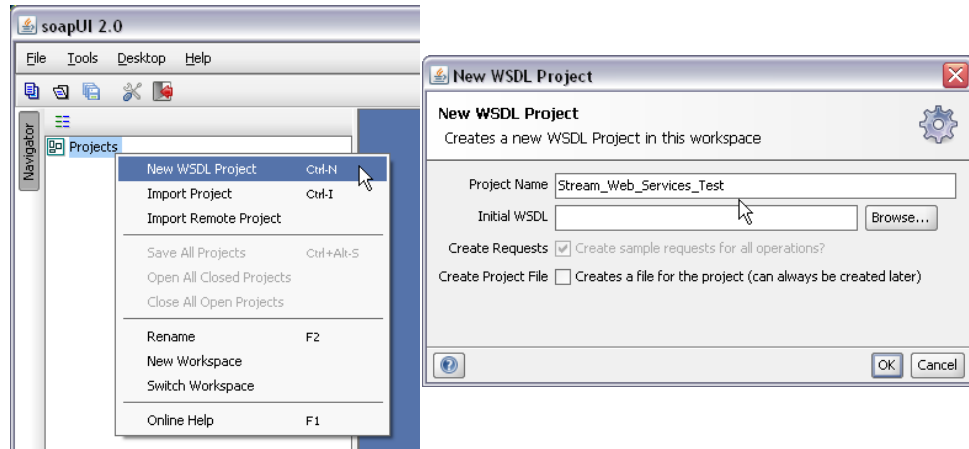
soapUI 2.0

File Tools Desktop Help

Navigator

Projects

New WSDL Project Ctrl-N
Import Project Ctrl-I
Import Remote Project
Save All Projects Ctrl+Alt-S
Open All Closed Projects
Close All Open Projects
Rename F2
New Workspace
Switch Workspace
Online Help F1

New WSDL Project

New WSDL Project
Creates a new WSDL Project in this workspace

Project Name Stream_Web_Services_Test
Initial WSDL Browse...
Create Requests Create sample requests for all operations?
Create Project File Creates a file for the project (can always be created later)

OK Cancel